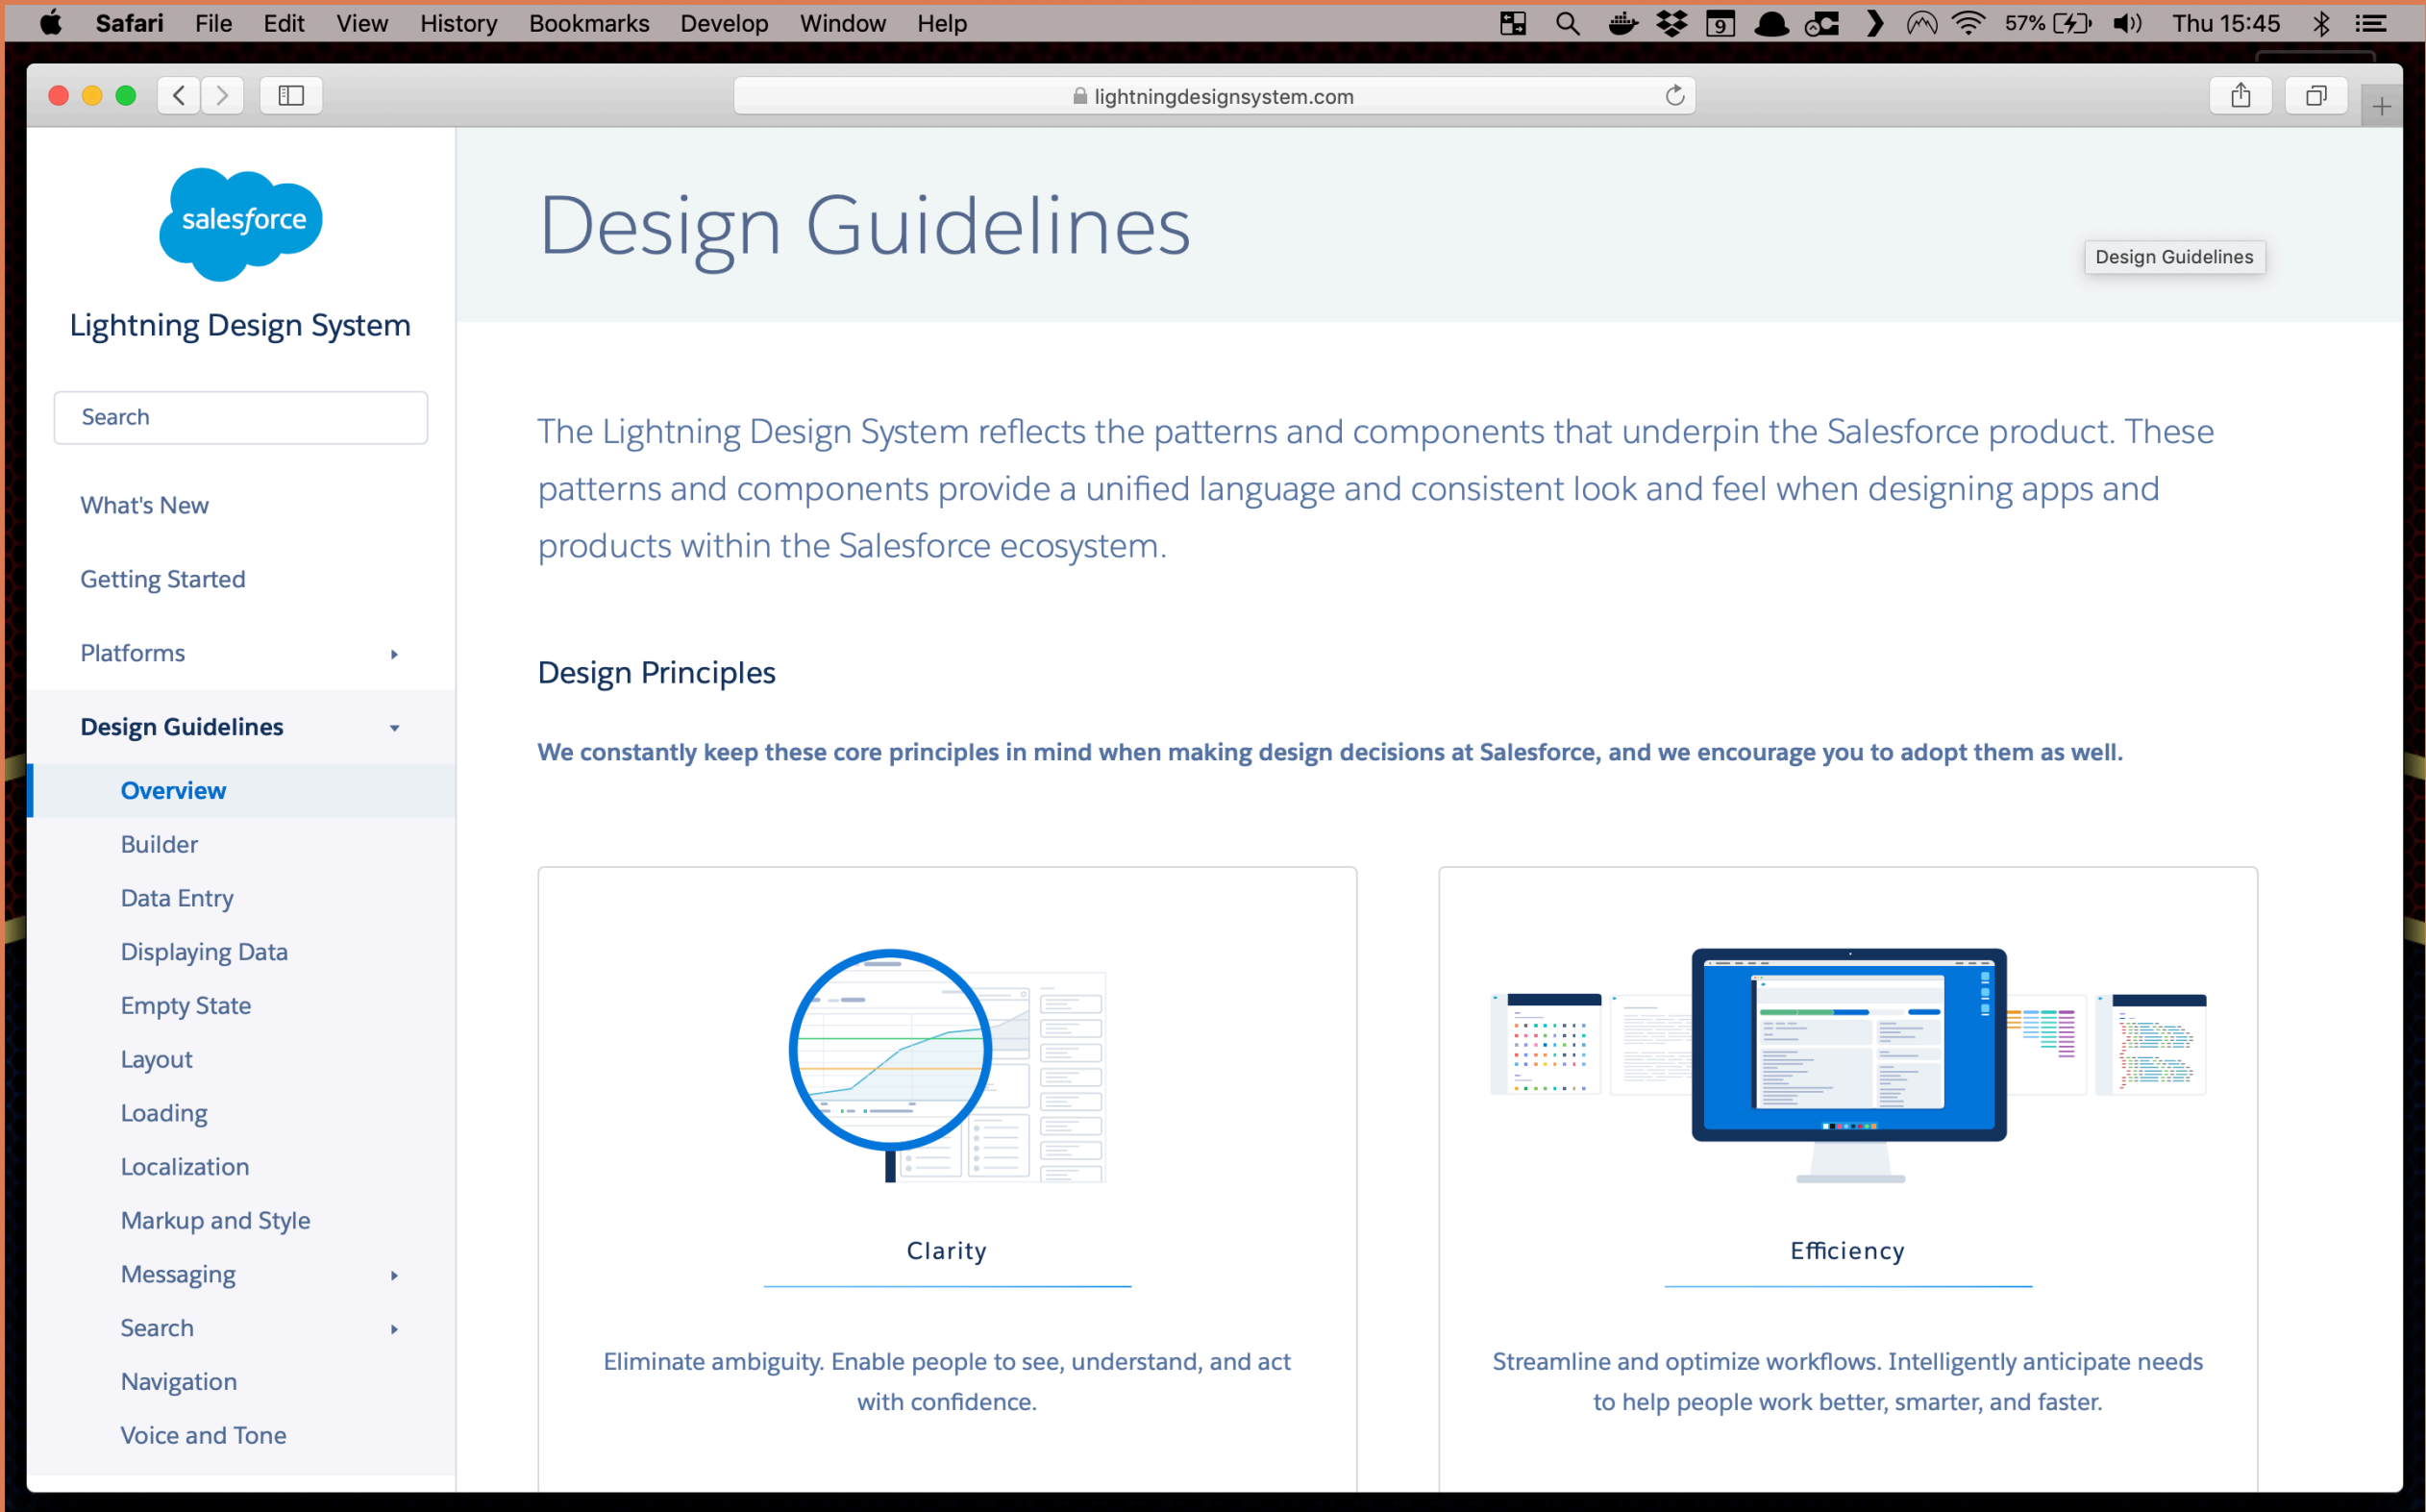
Safari File Edit View History Bookmarks Develop Window Help

57% Thu 15:45

lightningdesignsystem.com

salesforce

Lightning Design System

Search

What's New

Getting Started

Platforms

Design Guidelines

Overview

Builder

Data Entry

Displaying Data

Empty State

Layout

Loading

Localization

Markup and Style

Messaging

Search

Navigation

Voice and Tone

Design Guidelines

Design Guidelines

The Lightning Design System reflects the patterns and components that underpin the Salesforce product. These patterns and components provide a unified language and consistent look and feel when designing apps and products within the Salesforce ecosystem.

Design Principles

We constantly keep these core principles in mind when making design decisions at Salesforce, and we encourage you to adopt them as well.

Clarity

Eliminate ambiguity. Enable people to see, understand, and act with confidence.

Efficiency

Streamline and optimize workflows. Intelligently anticipate needs to help people work better, smarter, and faster.